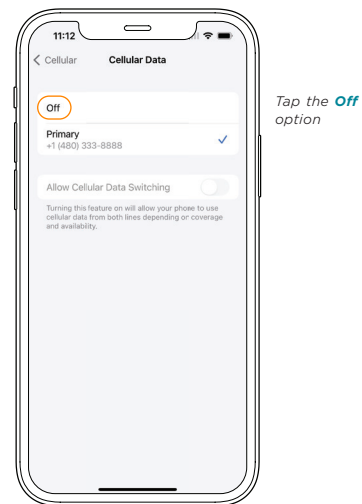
11:12

< Cellular Cellular Data

Off

Primary
+1 (480) 333-8888

Allow Cellular Data Switching

Turning this feature on will allow your phone to use cellular data from both lines depending or coverage and availability.

Tap the **Off** option